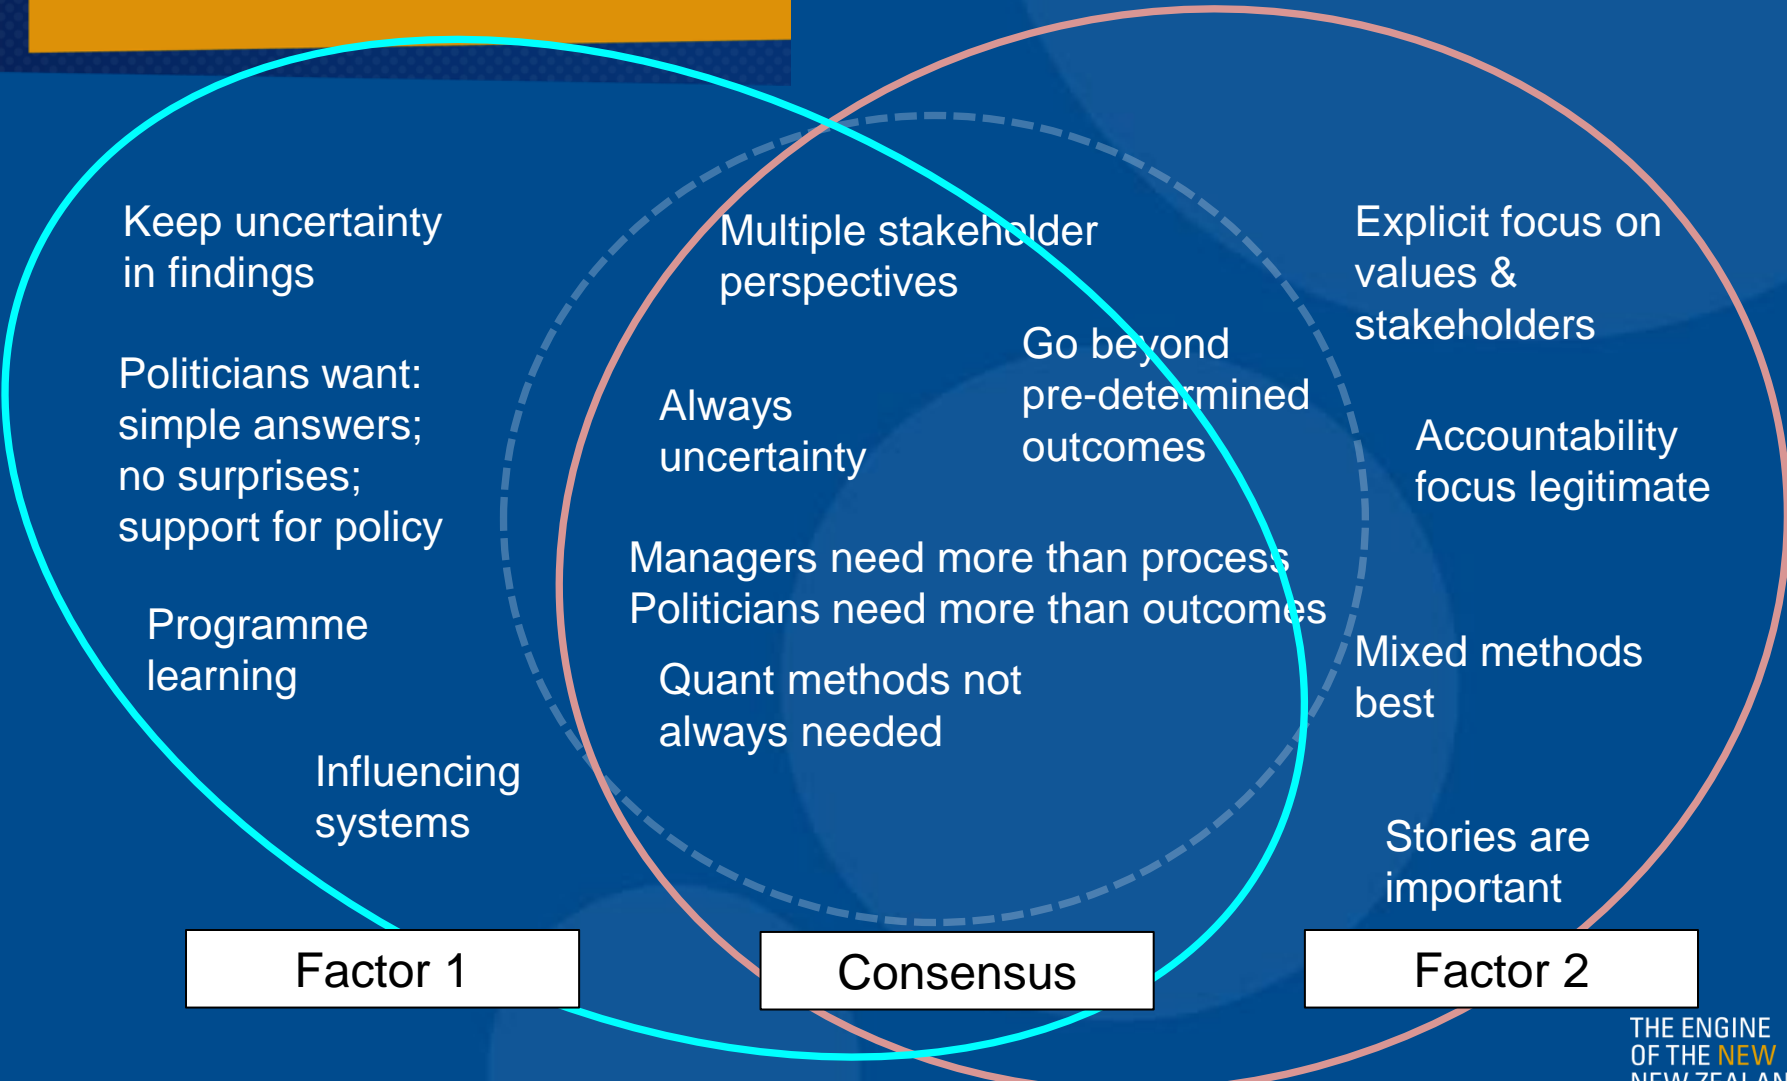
Keep uncertainty in findings

Politicians want: simple answers; no surprises; support for policy

Programme learning

Influencing systems

Multiple stakeholder perspectives

Always uncertainty

Go beyond pre-determined outcomes

Managers need more than process
Politicians need more than outcomes

Quant methods not always needed

Explicit focus on values & stakeholders

Accountability focus legitimate

Mixed methods best

Stories are important

Factor 1

Consensus

Factor 2

THE ENGINE OF THE NEW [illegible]